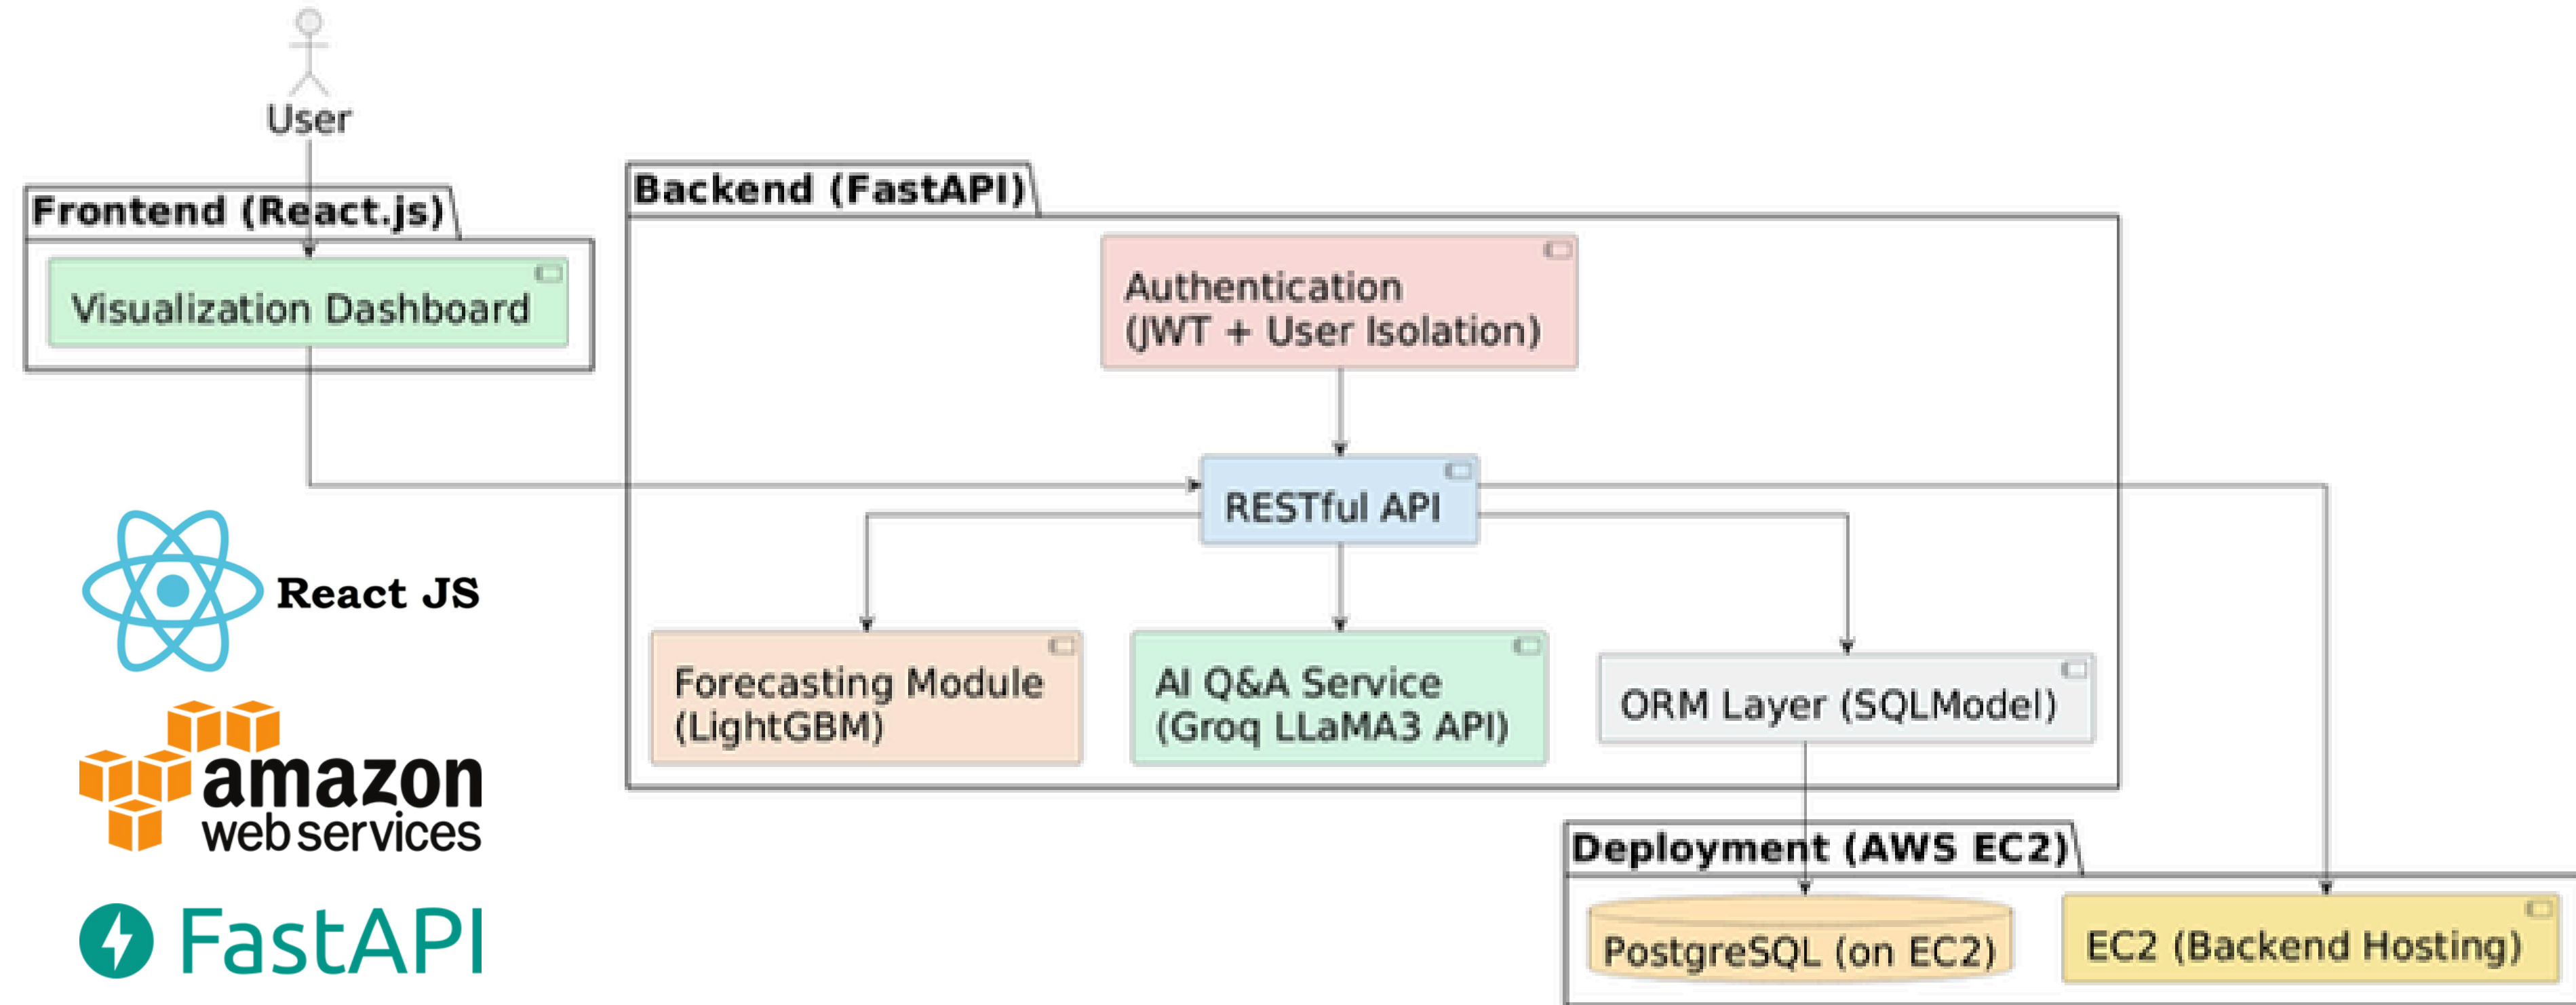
User

Frontend (React.js)

Visualization Dashboard

Backend (FastAPI)

Authentication
(JWT + User Isolation)

RESTful API

Forecasting Module
(LightGBM)

AI Q&A Service
(Groq LLaMA3 API)

ORM Layer (SQLModel)

React JS

amazon
web services

FastAPI

Deployment (AWS EC2)

PostgreSQL (on EC2)

EC2 (Backend Hosting)